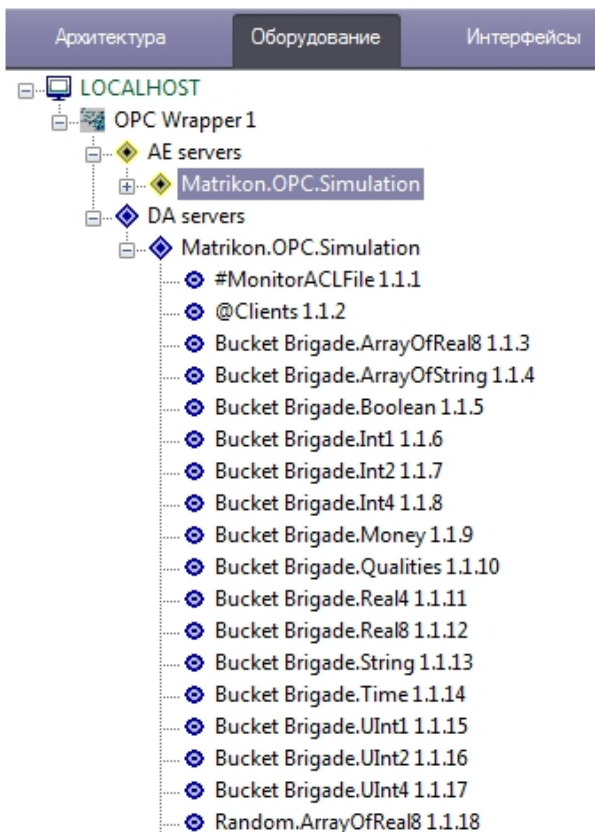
Архитектура Оборудование Интерфейсы

LOCALHOST
OPC Wrapper 1
AE servers
Matrikon.OPC.Simulation
DA servers
Matrikon.OPC.Simulation
#MonitorACLFile 1.1.1
@Clients 1.1.2
Bucket Brigade.ArrayOfReal8 1.1.3
Bucket Brigade.ArrayOfString 1.1.4
Bucket Brigade.Boolean 1.1.5
Bucket Brigade.Int1 1.1.6
Bucket Brigade.Int2 1.1.7
Bucket Brigade.Int4 1.1.8
Bucket Brigade.Money 1.1.9
Bucket Brigade.Qualities 1.1.10
Bucket Brigade.Real4 1.1.11
Bucket Brigade.Real8 1.1.12
Bucket Brigade.String 1.1.13
Bucket Brigade.Time 1.1.14
Bucket Brigade.UInt1 1.1.15
Bucket Brigade.UInt2 1.1.16
Bucket Brigade.UInt4 1.1.17
Random.ArrayOfReal8 1.1.18